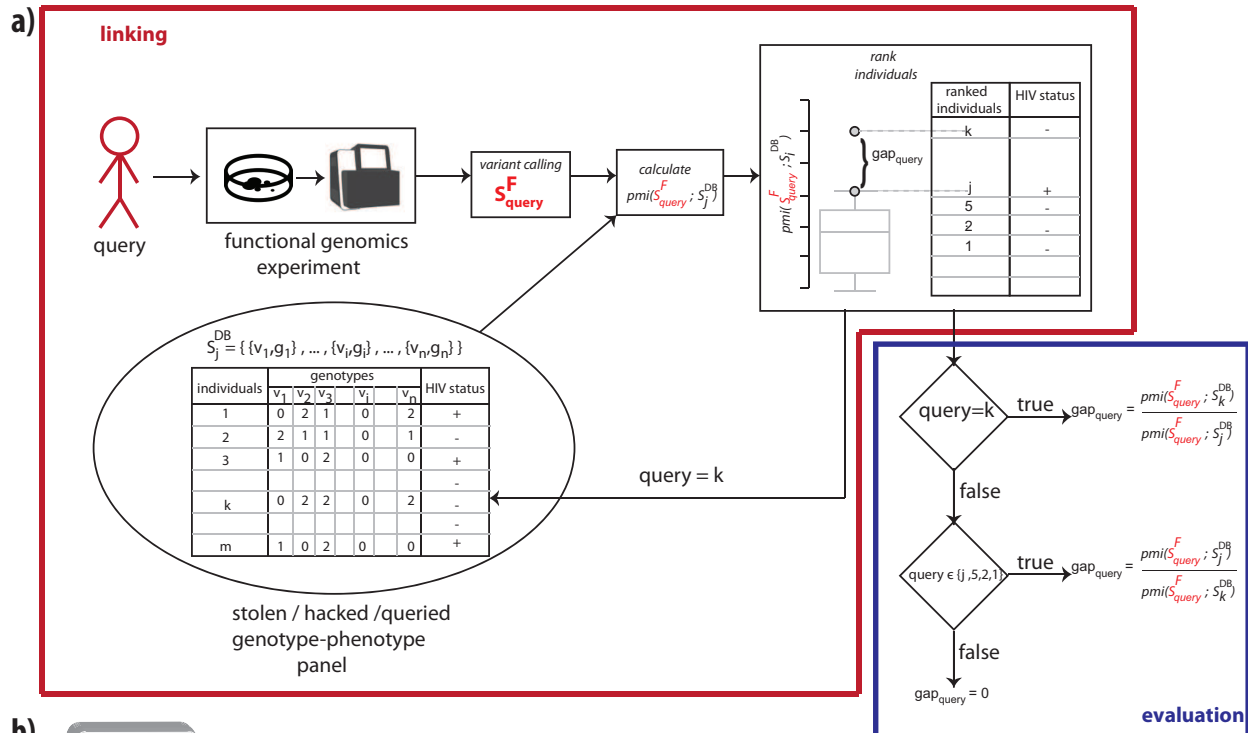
a)

linking

query

functional genomics experiment

variant calling
$S^F_{query}$

calculate
$pmi(S^F_{query} ; S^{DB}_j)$

rank individuals

$pmi(S^F_{query} ; S^{DB}_j)$

$gap_{query}$

| ranked individuals | HIV status |
|---|---|
| k | - |
| | |
| j | + |
| 5 | - |
| 2 | - |
| 1 | - |
| | |
| | |

$S^{DB}_j = \{ \{v_1,g_1\} , ... , \{v_i,g_i\} , ... , \{v_n,g_n\} \}$

| individuals | $v_1$ | $v_2$ | $v_3$ | | $v_i$ | | $v_n$ | HIV status |
|---|---|---|---|---|---|---|---|---|
| | genotypes | | | | | | | |
| 1 | 0 | 2 | 1 | | 0 | | 2 | + |
| 2 | 2 | 1 | 1 | | 0 | | 1 | - |
| 3 | 1 | 0 | 2 | | 0 | | 0 | + |
| | | | | | | | | - |
| k | 0 | 2 | 2 | | 0 | | 2 | - |
| | | | | | | | | - |
| m | 1 | 0 | 2 | | 0 | | 0 | + |

stolen / hacked /queried genotype-phenotype panel

query = k

query=k

true

$gap_{query} = \frac{pmi(S^F_{query} ; S^{DB}_k)}{pmi(S^F_{query} ; S^{DB}_j)}$

false

query ϵ {j ,5,2,1}

true

$gap_{query} = \frac{pmi(S^F_{query} ; S^{DB}_j)}{pmi(S^F_{query} ; S^{DB}_k)}$

false

$gap_{query} = 0$

evaluation

b)